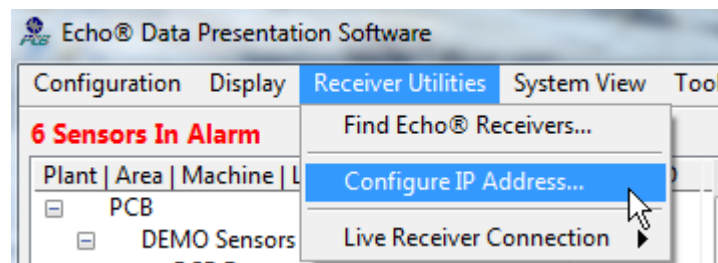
Echo® Data Presentation Software

Configuration Display Receiver Utilities System View Tool

6 Sensors In Alarm

Find Echo® Receivers...

Configure IP Address...

Live Receiver Connection

Plant | Area | Machine | L

PCB

DEMO Sensors